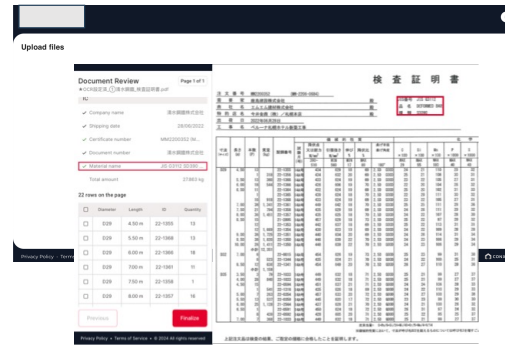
Upload files

Document Review
Page 1 of 1

Company name
清水鋼鐵株式会社

Shipping date
28/06/2022

Certificate number
MM2200052 96...

Material name
JIS G3112 SD390...

Total amount
27463 kg

22 rows on the page

| | Diameter | Length | ID | Quantity |
|---|---|---|---|---|
| | D29 | 4.50 m | 22-1355 | 13 |
| | D29 | 5.50 m | 22-1368 | 13 |
| | D29 | 6.00 m | 22-1366 | 16 |
| | D29 | 7.00 m | 22-1061 | 11 |
| | D29 | 7.50 m | 22-1058 | 1 |
| | D29 | 8.00 m | 22-1057 | 16 |

Previous
Finalize

Privacy Policy • Terms of Service • © 2024 All rights reserved

検 査 証 明 書

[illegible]

Privacy Policy • Terms